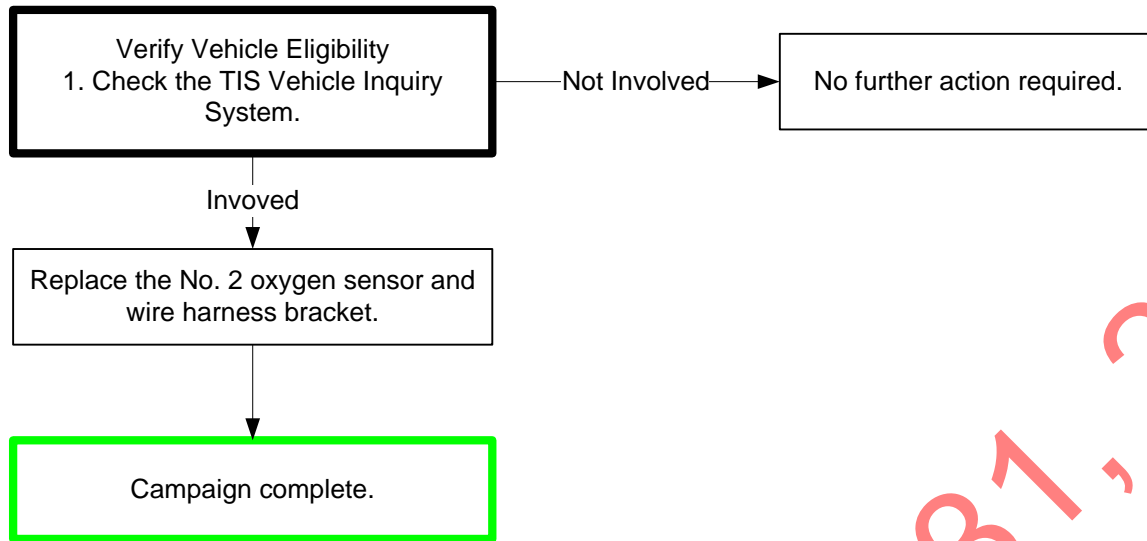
Verify Vehicle Eligibility
1. Check the TIS Vehicle Inquiry System.

Not Involved

No further action required.

Invoved

Replace the No. 2 oxygen sensor and wire harness bracket.

Campaign complete.

31, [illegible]